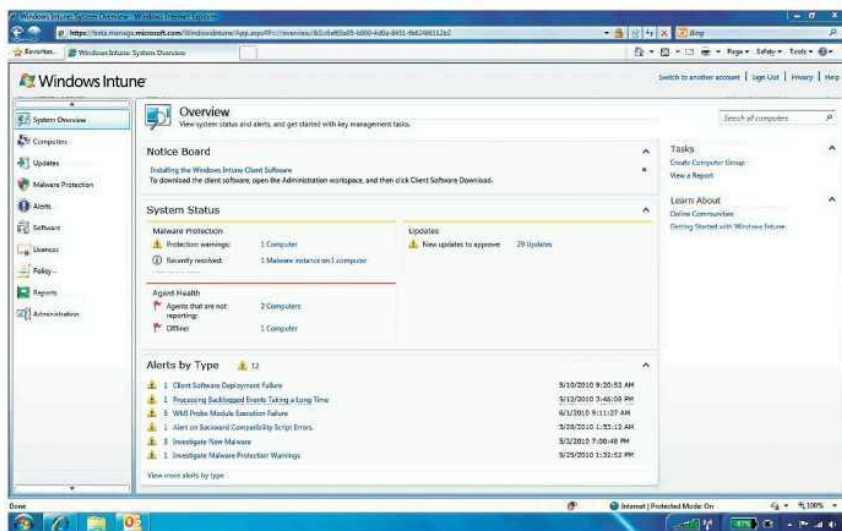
Windows Intune System Overview - Windows Internet Explorer

https://beta.manage.microsoft.com/WindowsIntune/App.aspx#P=//overview/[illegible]

Bing

Favorites | Windows Intune System Overview

Page ▾ Safety ▾ Tools ▾

Windows Intune

Switch to another account | Sign Out | Privacy | Help

System Overview
Computers
Updates
Malware Protection
Alerts
Software
Licenses
Policy
Reports
Administration

Overview
View system status and alerts, and get started with key management tasks.

Search all computers

Notice Board

Installing the Windows Intune Client Software
To download the client software, open the Administration workspace, and then click Client Software Download.

System Status

Malware Protection
Protection warnings: 1 Computer
Recently resolved: 1 Malware instance on 1 computer

Updates
New updates to approve: 29 Updates

Agent Health
Agents that are not reporting: 2 Computers
Offline: 1 Computer

Alerts by Type 12

1 Client Software Deployment Failure 5/10/2010 9:20:52 AM
1 Processing Backlogged Events Taking a Long Time 5/13/2010 3:46:08 PM
5 WMI Probe Module Execution Failure 6/1/2010 9:11:27 AM
1 Alert on Backward Compatibility Script Errors. 5/20/2010 1:53:12 AM
3 Investigate New Malware 5/3/2010 7:08:48 PM
1 Investigate Malware Protection Warnings 5/25/2010 1:32:52 PM

View more alerts by type

Tasks
Create Computer Group
View a Report

Learn About
Online Communities
Getting Started with Windows Intune

Done

Internet | Protected Mode: On

100%